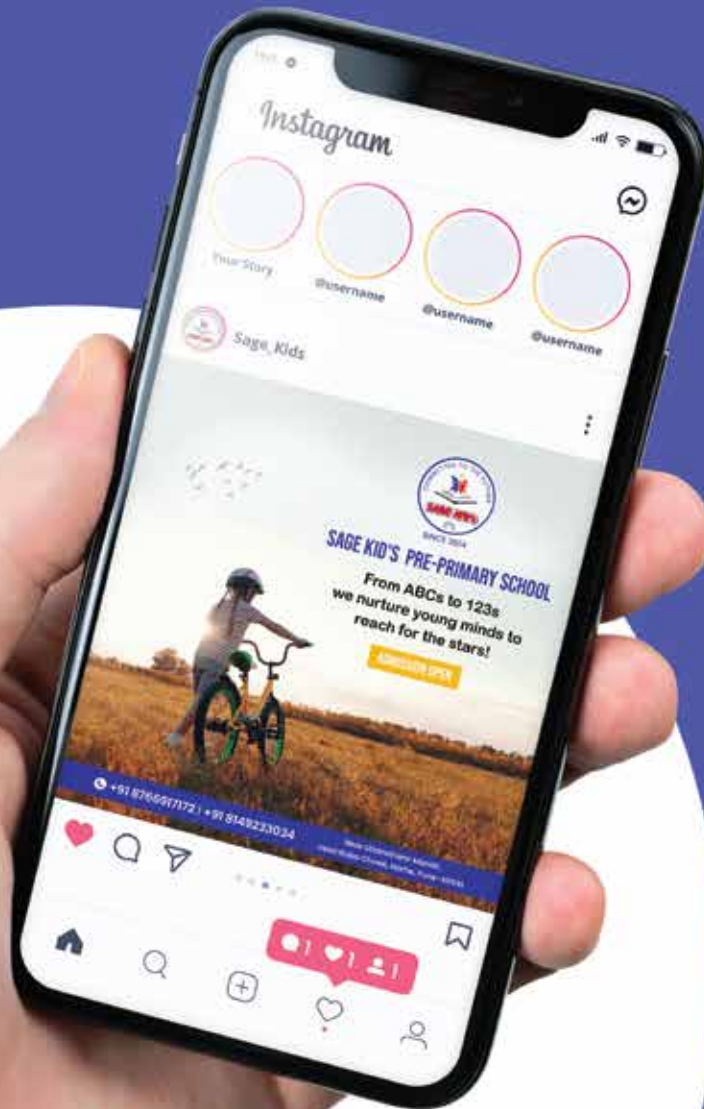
Instagram

Your Story

@username

@username

@username

Sage_Kids

SINCE 2024

SAGE KID'S PRE-PRIMARY SCHOOL

From ABCs to 123s we nurture young minds to reach for the stars!

ADMISSION OPEN

+91 8766917172 | +91 8149223034

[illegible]

1 1 1